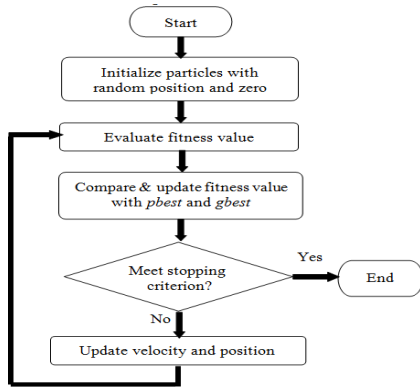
Start

Initialize particles with random position and zero

Evaluate fitness value

Compare & update fitness value with *pbest* and *gbest*

Meet stopping criterion?

Yes

End

No

Update velocity and position